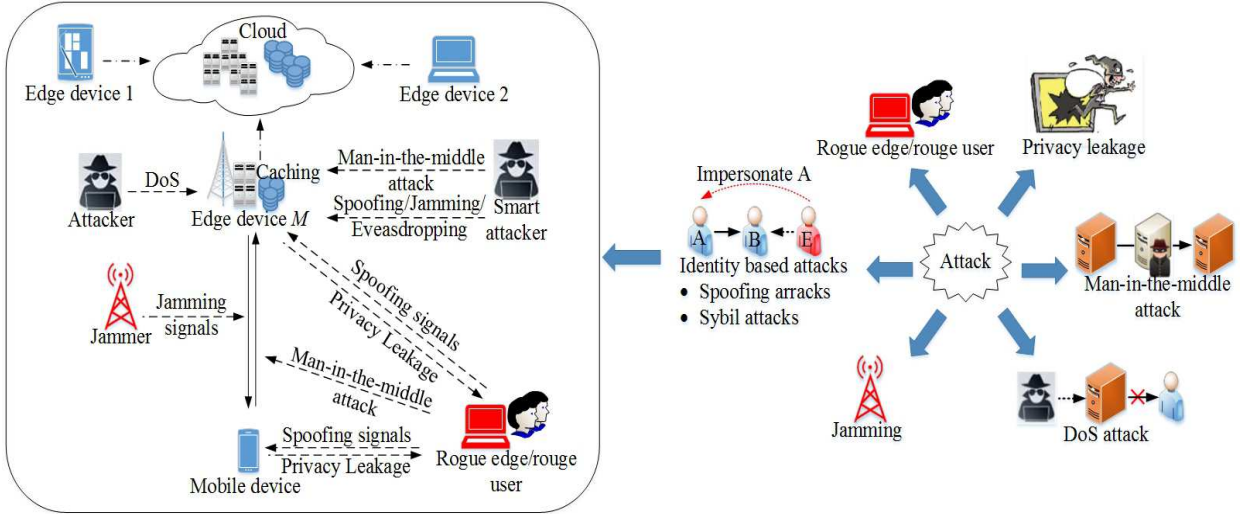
Cloud

Edge device 1

Edge device 2

Attacker

DoS

Caching

Edge device $M$

Man-in-the-middle attack

Spoofing/Jamming/ Eveasdropping

Smart attacker

Jammer

Jamming signals

Spoofing signals

Privacy Leakage

Man-in-the-middle attack

Mobile device

Spoofing signals

Privacy Leakage

Rogue edge/rouge user

Impersonate A

A B E

Identity based attacks

• Spoofing arracks

• Sybil attacks

Rogue edge/rouge user

Privacy leakage

Attack

Man-in-the-middle attack

Jamming

DoS attack